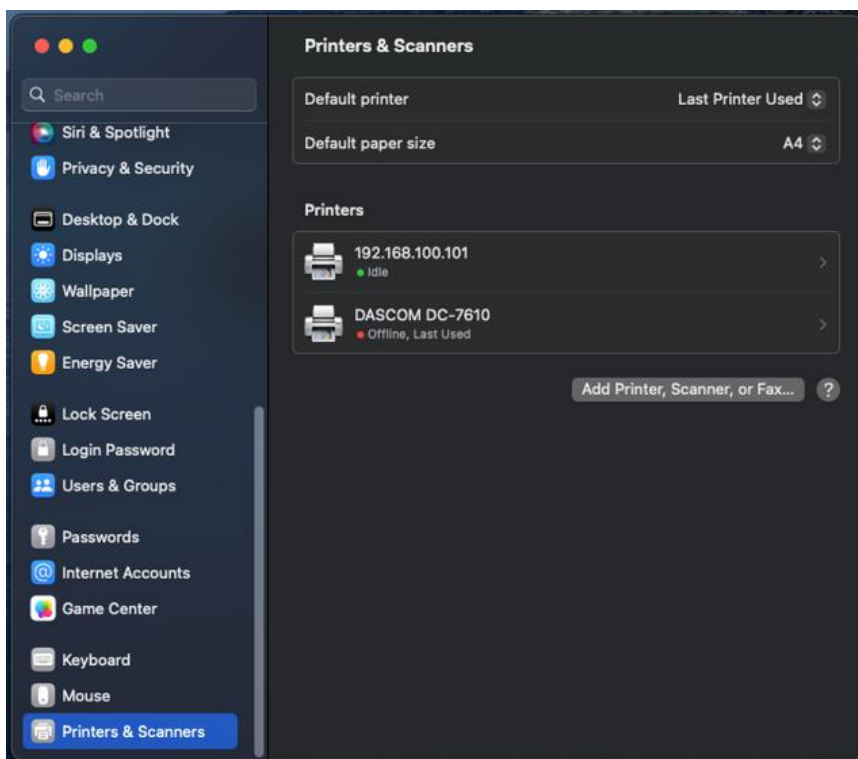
Search
Siri & Spotlight
Privacy & Security
Desktop & Dock
Displays
Wallpaper
Screen Saver
Energy Saver
Lock Screen
Login Password
Users & Groups
Passwords
Internet Accounts
Game Center
Keyboard
Mouse
Printers & Scanners

Printers & Scanners

Default printer Last Printer Used
Default paper size A4

Printers

192.168.100.101
Idle

DASCOM DC-7610
Offline, Last Used

Add Printer, Scanner, or Fax...
?